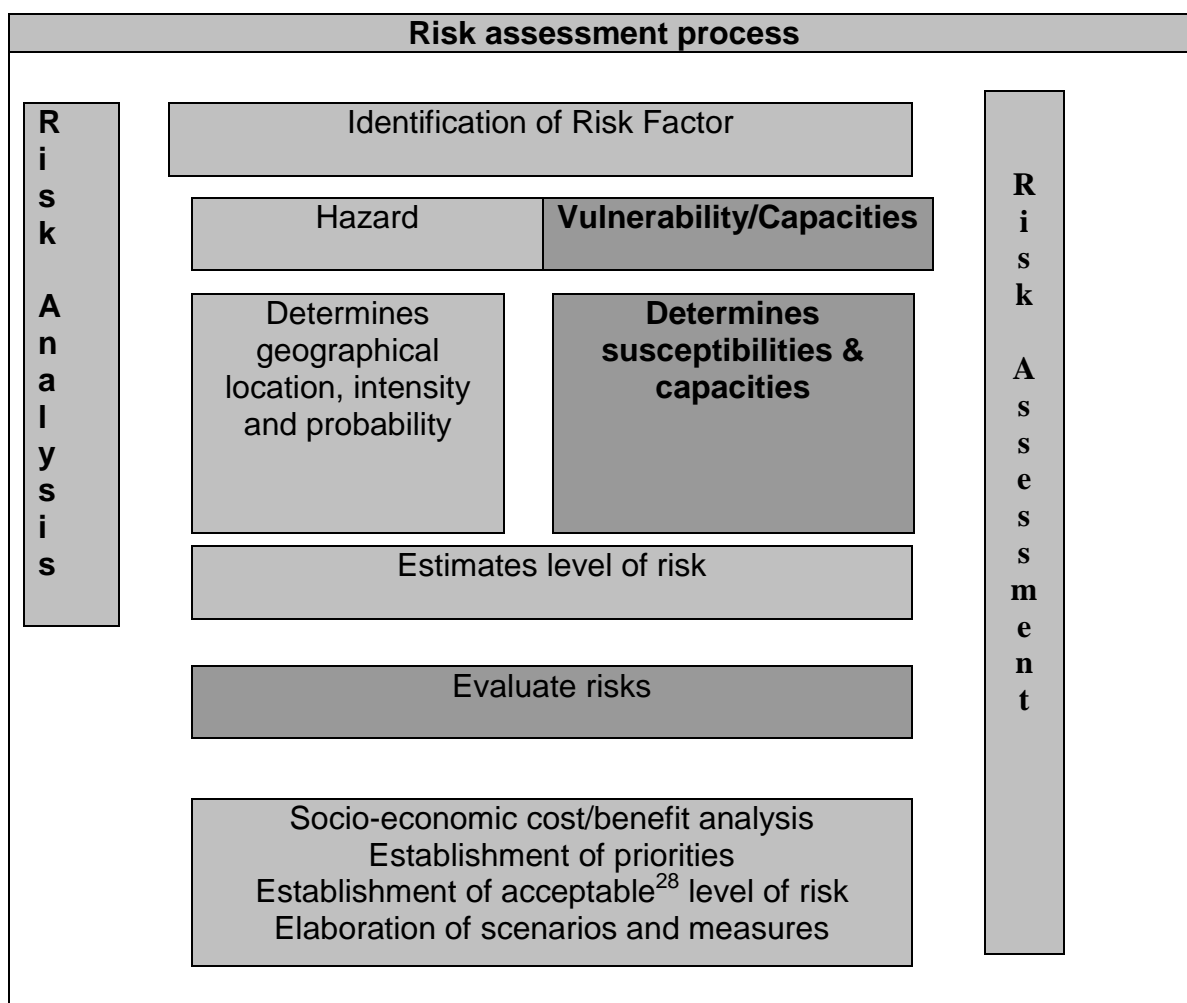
Risk assessment process

Risk Analysis

Identification of Risk Factor

Hazard

Vulnerability/Capacities

Determines geographical location, intensity and probability

Determines susceptibilities & capacities

Estimates level of risk

Evaluate risks

Socio-economic cost/benefit analysis
Establishment of priorities
Establishment of acceptable$^{28}$ level of risk
Elaboration of scenarios and measures

Risk Assessment